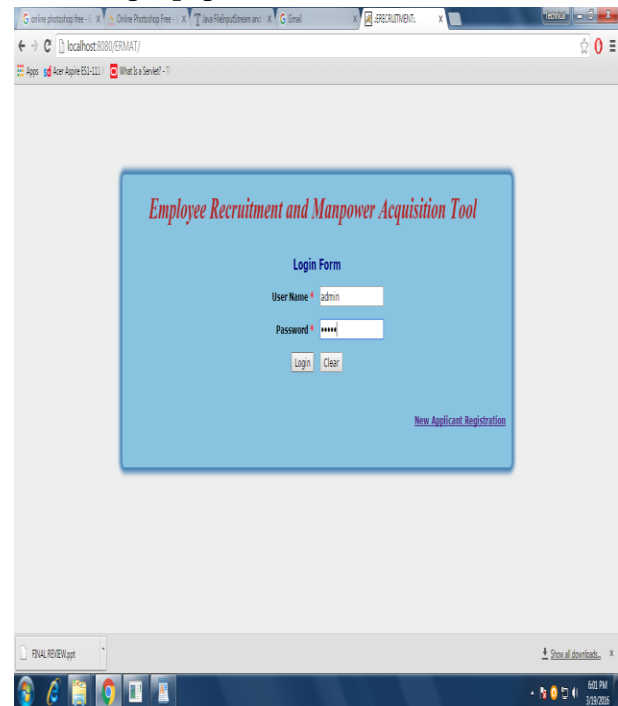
G online photoshop free - ( X | Online Photoshop Free - ( X | Java FileInputStream and X | G Gmail X | ::RECRUITMENT:: X

Technical

← → C localhost:8080/ERMAT/

Apps | Acer Aspire E51-111 | What is a Servlet? - T

Employee Recruitment and Manpower Acquisition Tool

Login Form

User Name * admin

Password * •••••

Login Clear

New Applicant Registration

FINAL REVIEW.ppt

Show all downloads... X

6:01 PM
3/19/2016